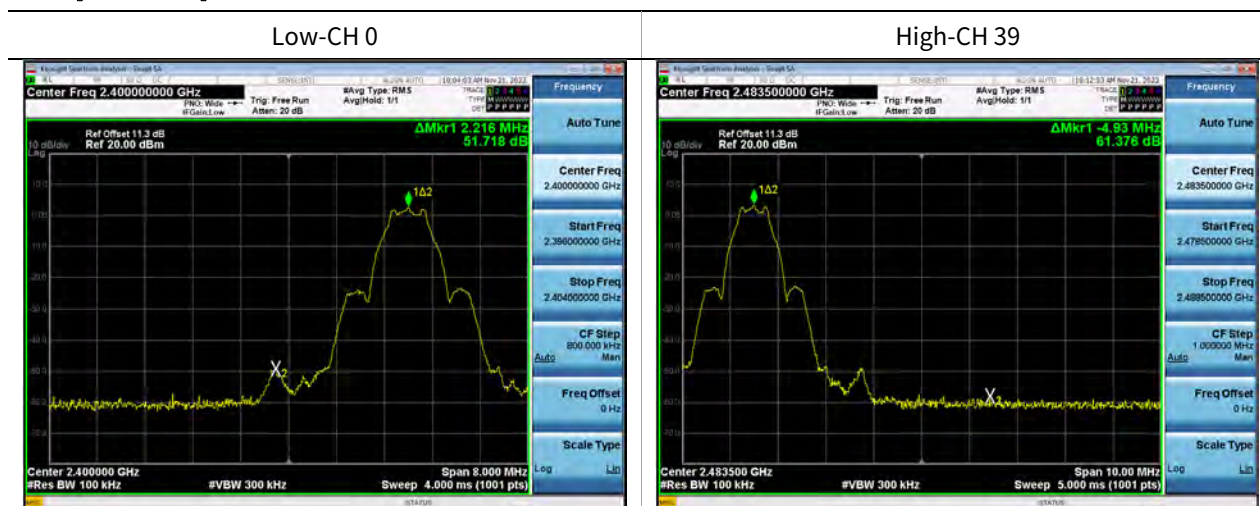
| Low-CH 0 | High-CH 39 |
|---|---|
| Center Freq 2.400000000 GHz PNO: Wide IFGain:Low Trig: Free Run Atten: 20 dB #Avg Type: RMS Avg\|Hold: 1/1 Frequency Ref Offset 11.3 dB 10 dB/div Ref 20.00 dBm ΔMkr1 2.216 MHz 51.718 dB Auto Tune Center Freq 2.400000000 GHz Start Freq 2.396000000 GHz Stop Freq 2.404000000 GHz CF Step 800.000 kHz Auto Man Freq Offset 0 Hz Scale Type Log Lin 1Δ2 X2 Center 2.400000 GHz #Res BW 100 kHz #VBW 300 kHz Span 8.000 MHz Sweep 4.000 ms (1001 pts) STATUS | Center Freq 2.483500000 GHz PNO: Wide IFGain:Low Trig: Free Run Atten: 20 dB #Avg Type: RMS Avg\|Hold: 1/1 Frequency Ref Offset 11.3 dB 10 dB/div Ref 20.00 dBm ΔMkr1 -4.93 MHz 61.376 dB Auto Tune Center Freq 2.483500000 GHz Start Freq 2.478500000 GHz Stop Freq 2.488500000 GHz CF Step 1.000000 MHz Auto Man Freq Offset 0 Hz Scale Type Log Lin 1Δ2 X2 Center 2.483500 GHz #Res BW 100 kHz #VBW 300 kHz Span 10.00 MHz Sweep 5.000 ms (1001 pts) STATUS |